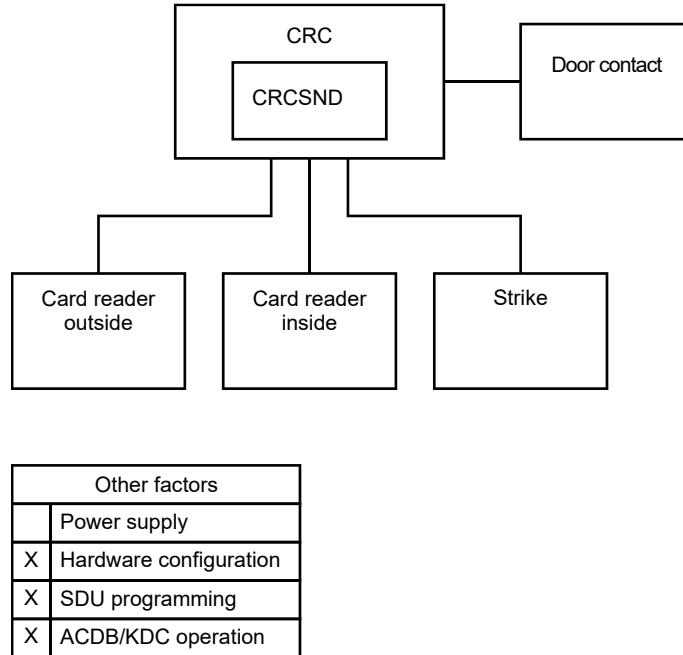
CRC

CRCSND

Door contact

Card reader outside

Card reader inside

Strike

| Other factors | |
|---|---|
| | Power supply |
| X | Hardware configuration |
| X | SDU programming |
| X | ACDB/KDC operation |